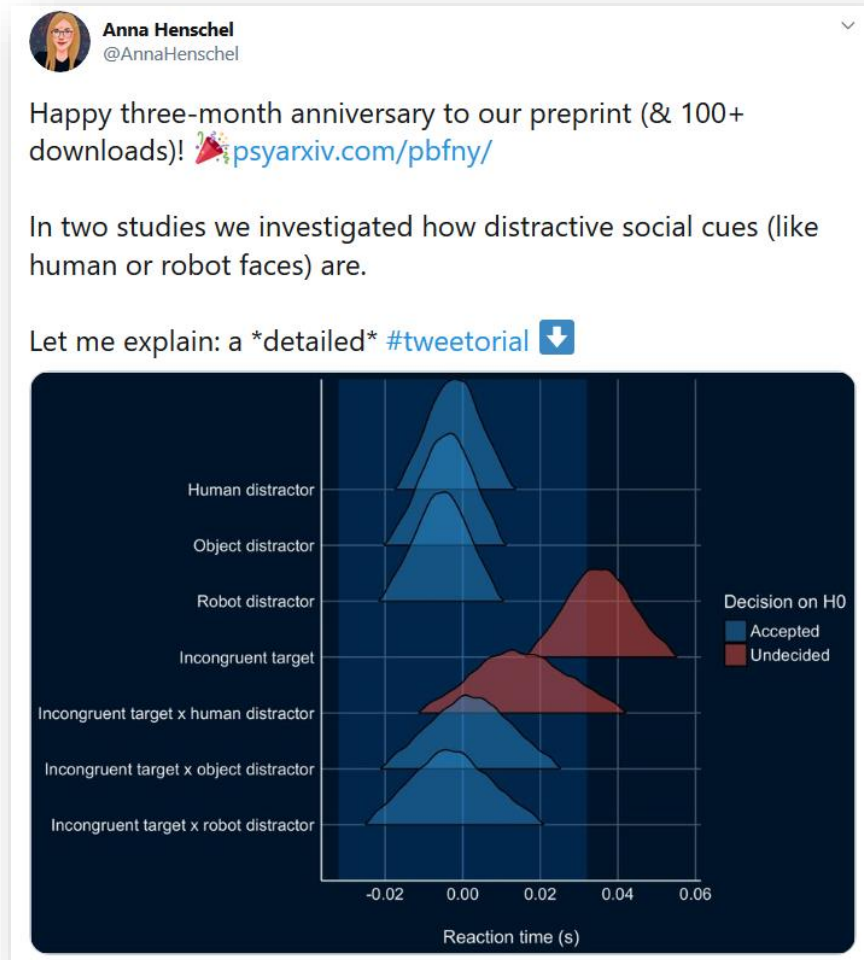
Anna Henschel
@AnnaHenschel

Happy three-month anniversary to our preprint (& 100+ downloads)! 🎉psyarxiv.com/pbfny/

In two studies we investigated how distractive social cues (like human or robot faces) are.

Let me explain: a *detailed* #tweetorial ⬇️

Human distractor
Object distractor
Robot distractor
Incongruent target
Incongruent target x human distractor
Incongruent target x object distractor
Incongruent target x robot distractor

-0.02 0.00 0.02 0.04 0.06

Reaction time (s)

Decision on H0
Accepted
Undecided